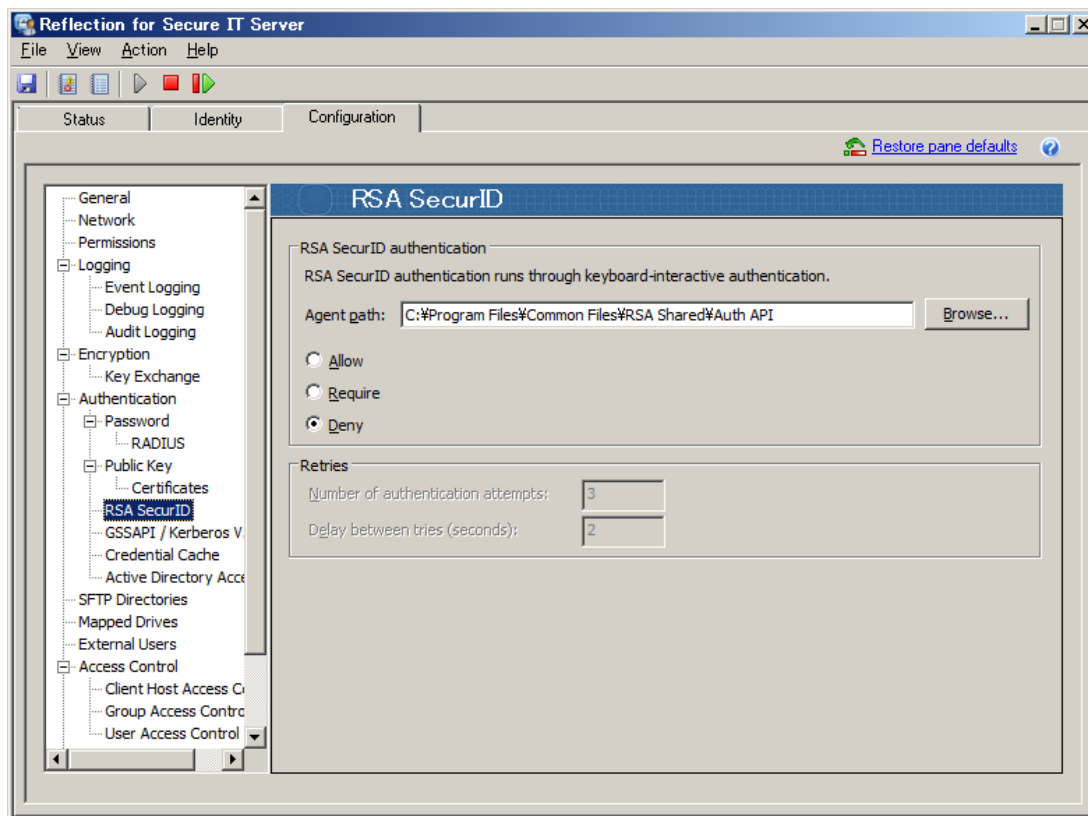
Reflection for Secure IT Server

File View Action Help

Status | Identity | Configuration

Restore pane defaults

General
Network
Permissions
Logging
Event Logging
Debug Logging
Audit Logging
Encryption
Key Exchange
Authentication
Password
RADIUS
Public Key
Certificates
RSA SecurID
GSSAPI / Kerberos V
Credential Cache
Active Directory Acce
SFTP Directories
Mapped Drives
External Users
Access Control
Client Host Access C
Group Access Contro
User Access Control

RSA SecurID

RSA SecurID authentication

RSA SecurID authentication runs through keyboard-interactive authentication.

Agent path: C:¥Program Files¥Common Files¥RSA Shared¥Auth API Browse...

Allow

Require

Deny

Retries

Number of authentication attempts: 3

Delay between tries (seconds): 2